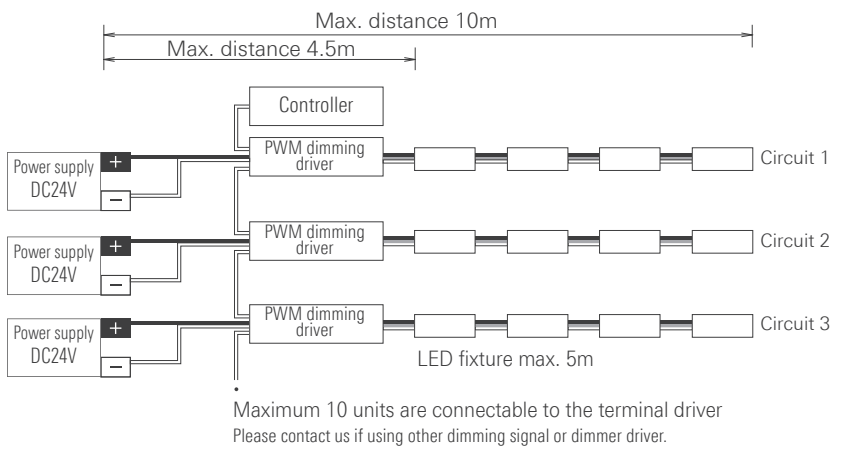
Max. distance 10m

Max. distance 4.5m

Controller

Power supply DC24V

+

−

PWM dimming driver

Circuit 1

Power supply DC24V

+

−

PWM dimming driver

Circuit 2

Power supply DC24V

+

−

PWM dimming driver

Circuit 3

LED fixture max. 5m

Maximum 10 units are connectable to the terminal driver

Please contact us if using other dimming signal or dimmer driver.